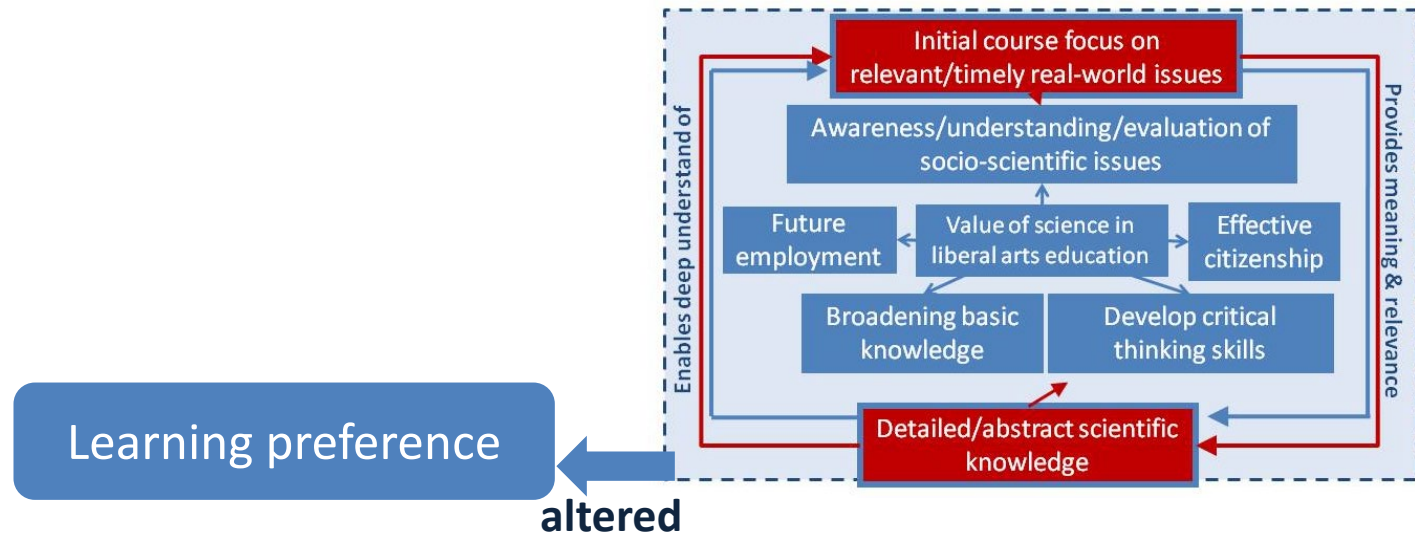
Initial course focus on relevant/timely real-world issues

Awareness/understanding/evaluation of socio-scientific issues

Future employment

Value of science in liberal arts education

Effective citizenship

Broadening basic knowledge

Develop critical thinking skills

Detailed/abstract scientific knowledge

Enables deep understand of

Provides meaning & relevance

Learning preference

altered